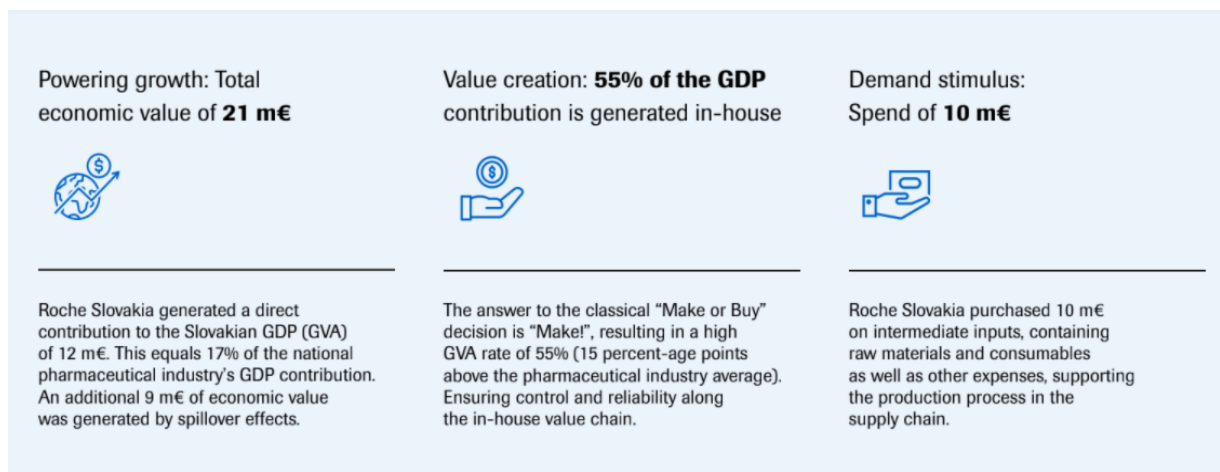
Powering growth: Total economic value of **21 m€**

Roche Slovakia generated a direct contribution to the Slovakian GDP (GVA) of 12 m€. This equals 17% of the national pharmaceutical industry's GDP contribution. An additional 9 m€ of economic value was generated by spillover effects.

Value creation: **55% of the GDP** contribution is generated in-house

The answer to the classical "Make or Buy" decision is "Make!", resulting in a high GVA rate of 55% (15 percent-age points above the pharmaceutical industry average). Ensuring control and reliability along the in-house value chain.

Demand stimulus: Spend of **10 m€**

Roche Slovakia purchased 10 m€ on intermediate inputs, containing raw materials and consumables as well as other expenses, supporting the production process in the supply chain.